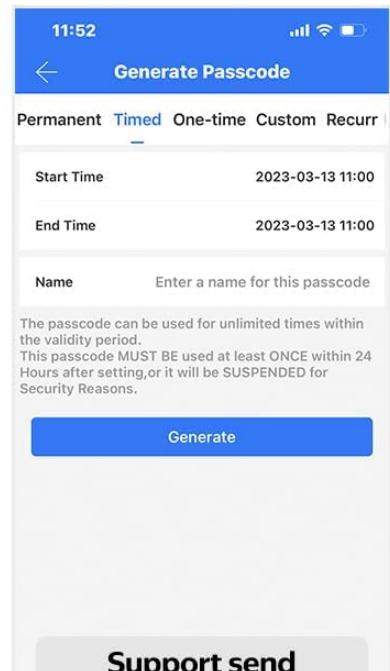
11:52

Generate Passcode

Permanent Timed One-time Custom Recurr

Start Time 2023-03-13 11:00

End Time 2023-03-13 11:00

Name Enter a name for this passcode

The passcode can be used for unlimited times within the validity period.
This passcode MUST BE used at least ONCE within 24 Hours after setting,or it will be SUSPENDED for Security Reasons.

Generate

Support send